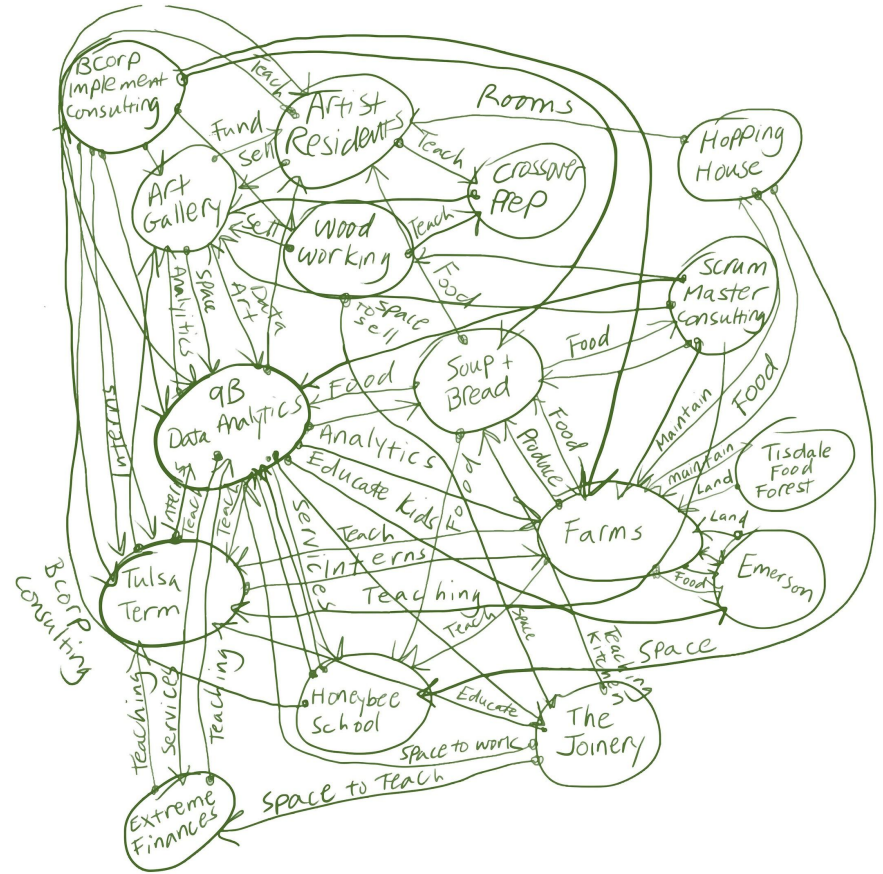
Bcorp Implement Consulting

Teach

Artist Residents

Rooms

Hopping House

Fund

Sell

Teach

Crossover Prep

Art Gallery

Sell

Wood Working

Teach

Scrum Master Consulting

Food

Space to sell

Analytics

Space

Art

Data

Food

Soup + Bread

9B Data Analytics

Food

Food

Maintain

Food

Interns

Analytics

Produce

Maintain

Tisdale Food Forest

Food

Land

Educate Kids

Land

Interns

Teach

Farms

Services

Food

Teach

Teach

Interns

Emerson

Tulsa Term

Teaching

Bcorp Consulting

Teach

Space

Teaching Kitchen

Space

Teaching

Honeybee School

Educate

The Joinery

Teaching

Services

Teaching

Space to work

Extreme Finances

Space to Teach